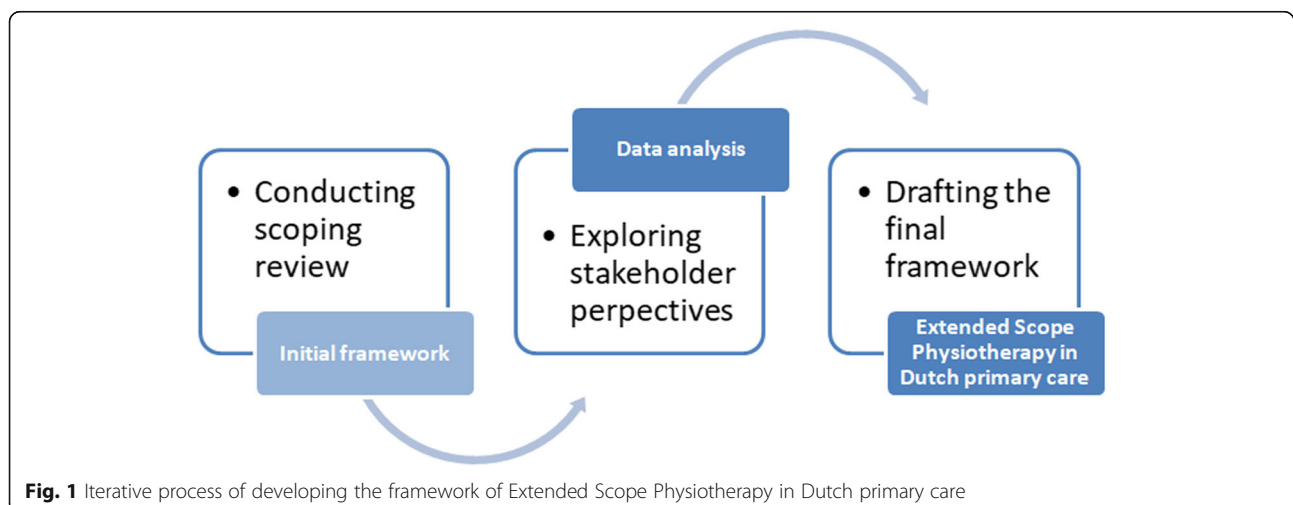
• Conducting scoping review

Initial framework

Data analysis

• Exploring stakeholder perpectives

• Drafting the final framework

Extended Scope Physiotherapy in Dutch primary care

**Fig. 1** Iterative process of developing the framework of Extended Scope Physiotherapy in Dutch primary care